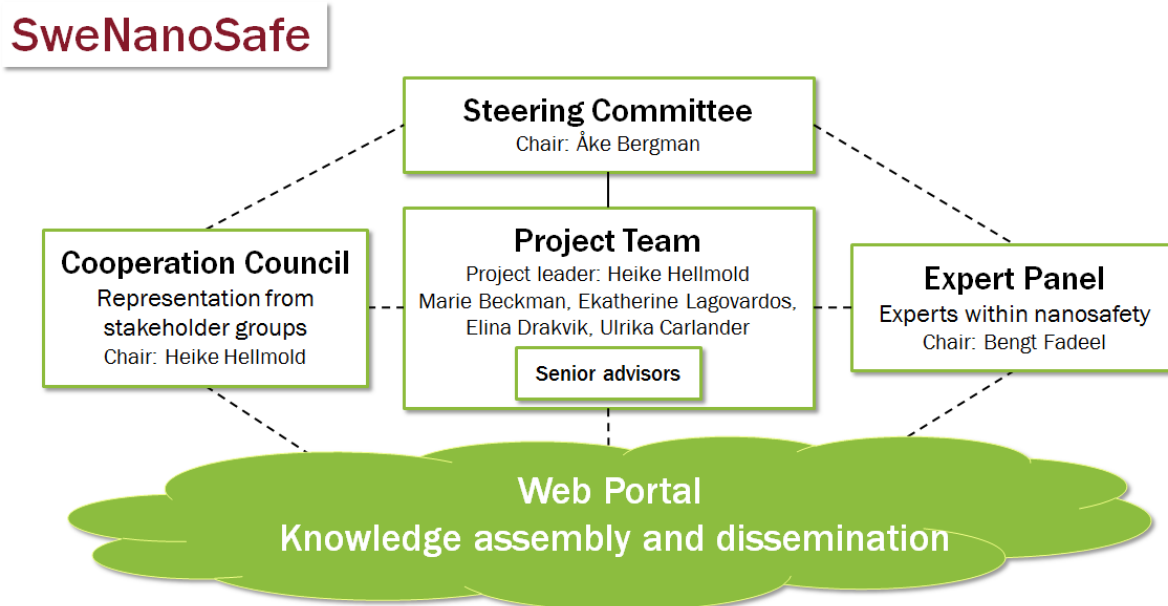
SweNanoSafe

Steering Committee
Chair: Åke Bergman

Cooperation Council
Representation from stakeholder groups
Chair: Heike Hellmold

Project Team
Project leader: Heike Hellmold
Marie Beckman, Ekatherine Lagovardos, Elina Drakvik, Ulrika Carlander

Senior advisors

Expert Panel
Experts within nanosafety
Chair: Bengt Fadeel

Web Portal
Knowledge assembly and dissemination